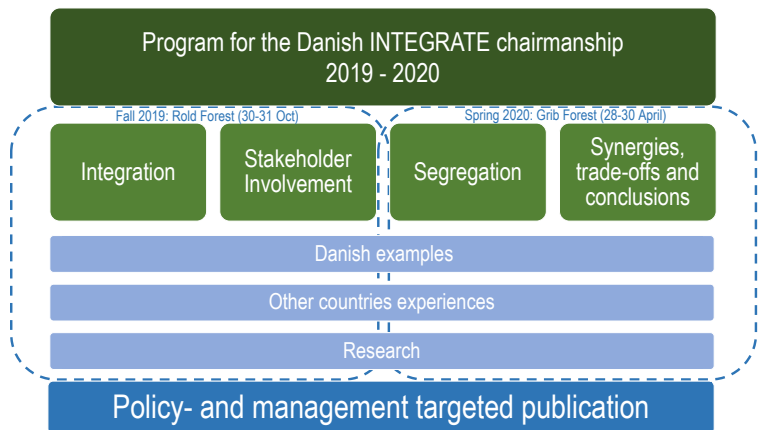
Program for the Danish INTEGRATE chairmanship
2019 - 2020

Fall 2019: Rold Forest (30-31 Oct)

Spring 2020: Grib Forest (28-30 April)

Integration

Stakeholder Involvement

Segregation

Synergies, trade-offs and conclusions

Danish examples

Other countries experiences

Research

Policy- and management targeted publication